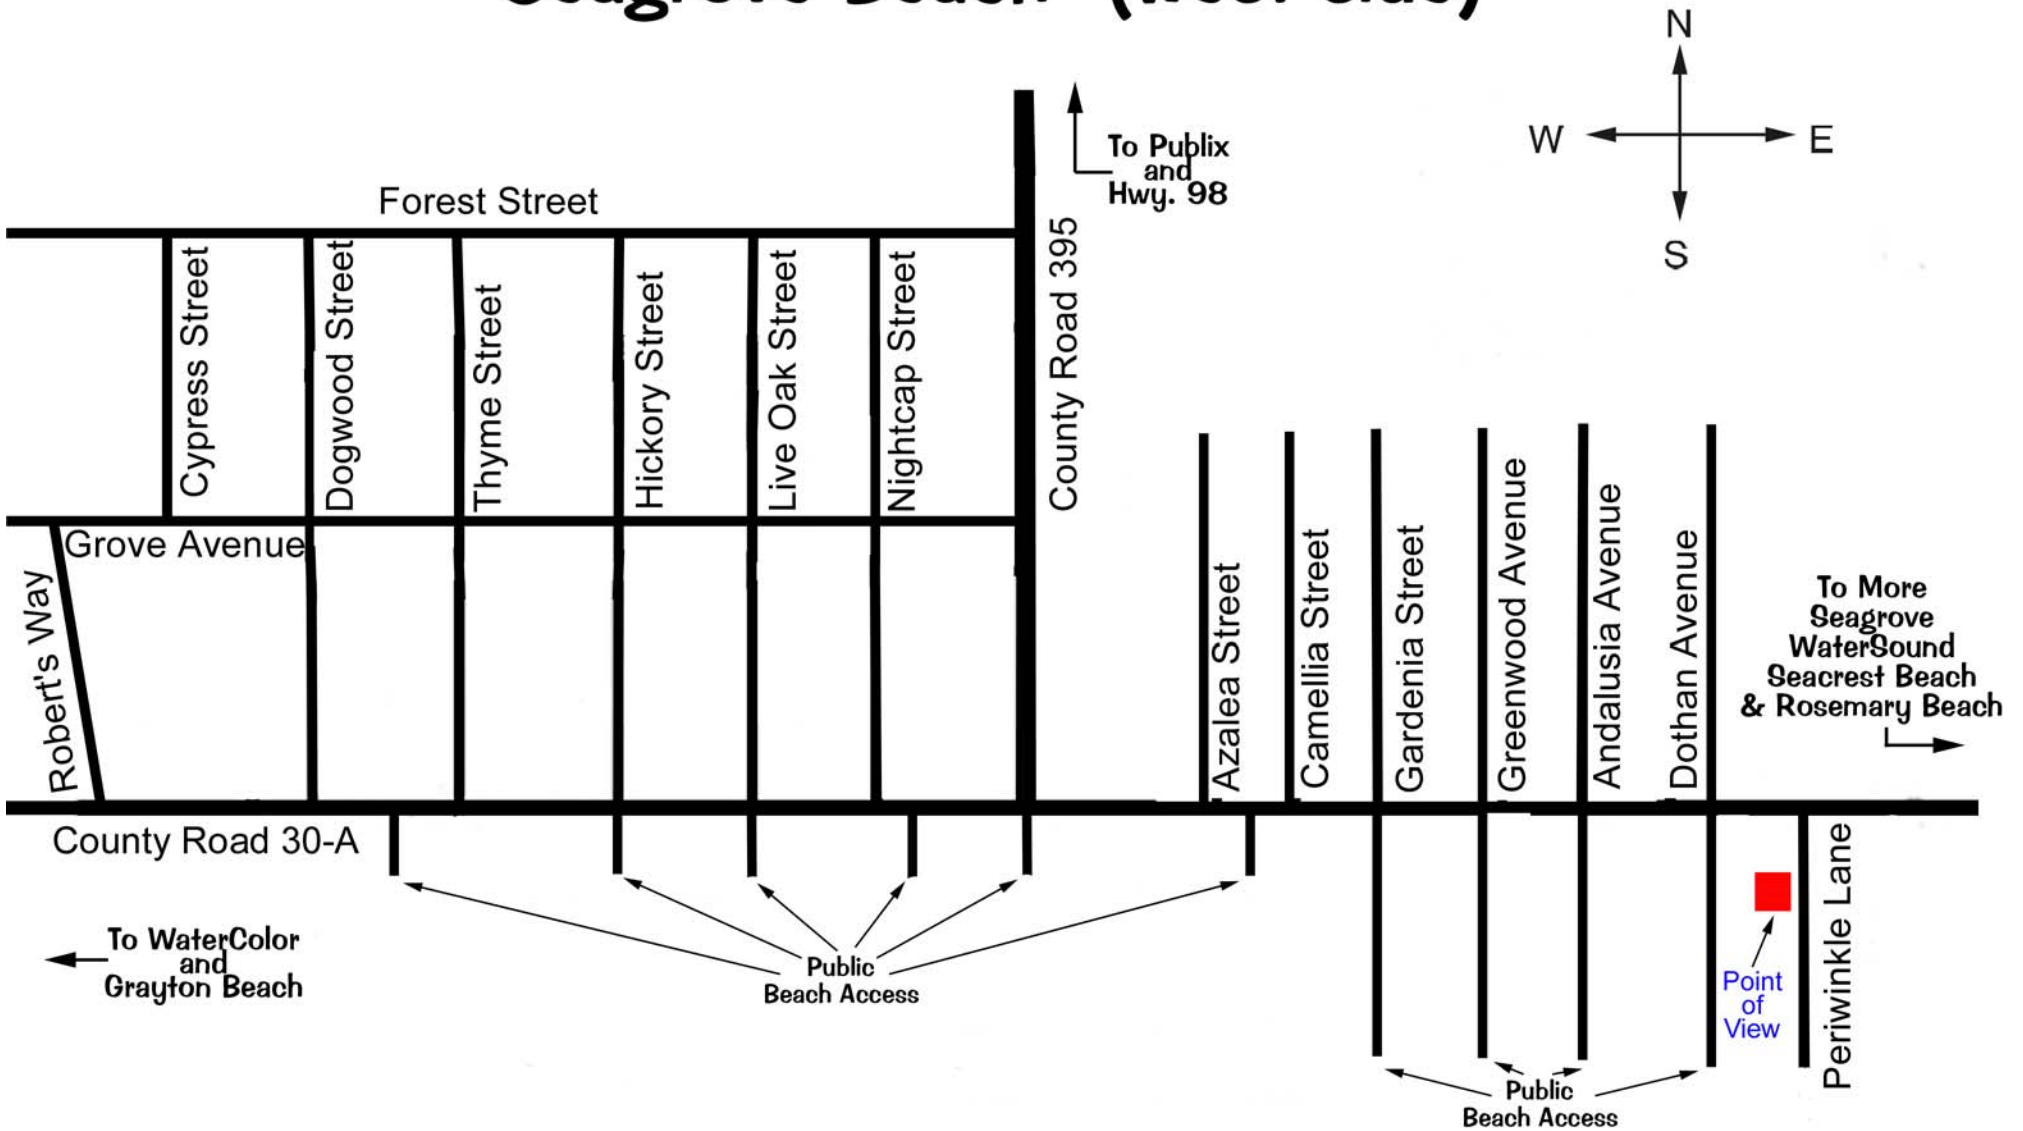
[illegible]

N
W
E
S

To Publix and Hwy. 98

Forest Street

Cypress Street
Dogwood Street
Thyme Street
Hickory Street
Live Oak Street
Nightcap Street
County Road 395

Grove Avenue
Robert's Way

Azalea Street
Camellia Street
Gardenia Street
Greenwood Avenue
Andalusia Avenue
Dothan Avenue

To More Seagrove WaterSound Seacrest Beach & Rosemary Beach

County Road 30-A

Periwinkle Lane

To WaterColor and Grayton Beach

Public Beach Access

Point of View

Public Beach Access